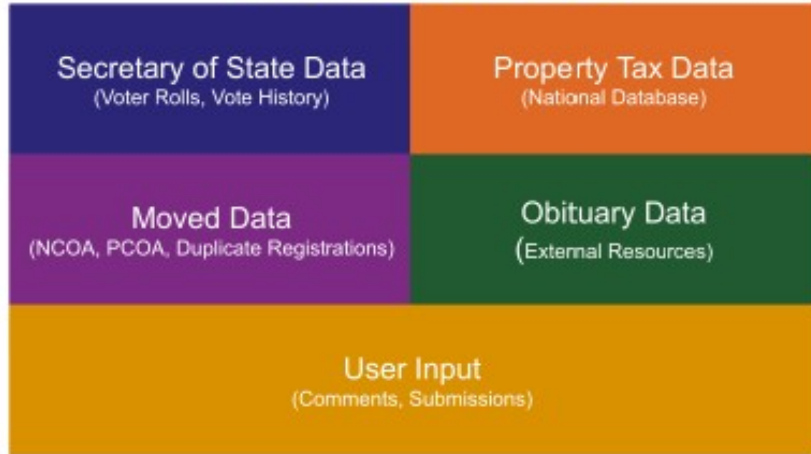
Secretary of State Data
(Voter Rolls, Vote History)

Property Tax Data
(National Database)

Moved Data
(NCOA, PCOA, Duplicate Registrations)

Obituary Data
(External Resources)

User Input
(Comments, Submissions)